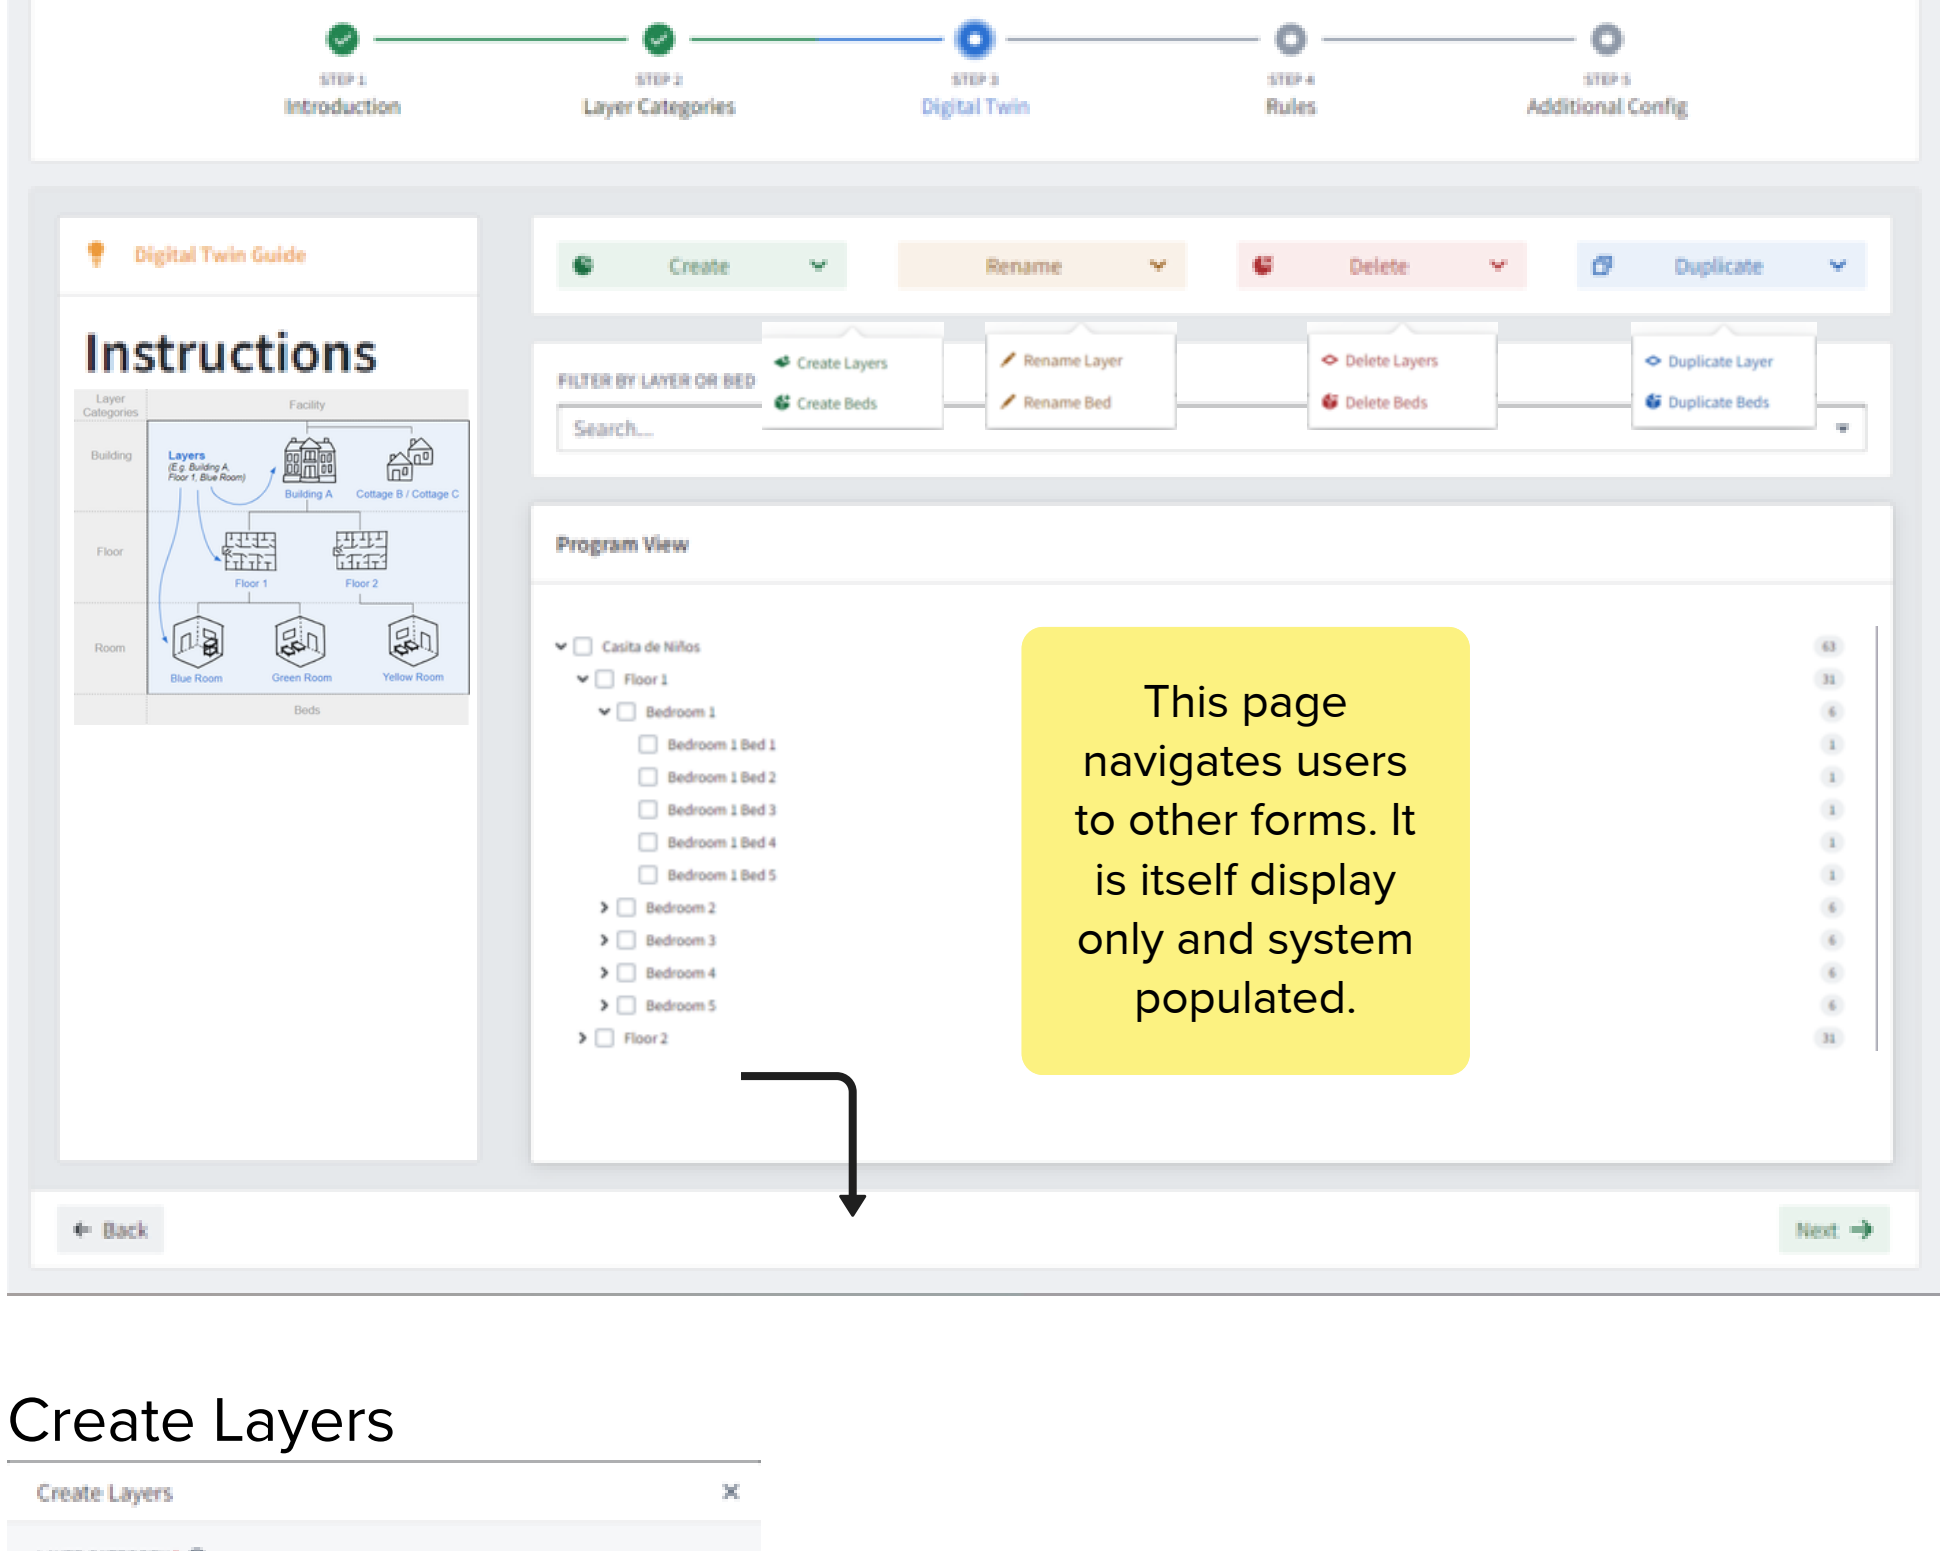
STEP 1
Introduction

STEP 2
Layer Categories

STEP 3
Digital Twin

STEP 4
Rules

STEP 5
Additional Config

Digital Twin Guide

Instructions

Layer Categories | Facility
Building | Layers (E.g. Building A, Floor 1, Blue Room) | Building A | Cottage B / Cottage C
Floor | Floor 1 | Floor 2
Room | Blue Room | Green Room | Yellow Room
Beds

Create | Rename | Delete | Duplicate

FILTER BY LAYER OR BED

Search...

Create Layers
Create Beds

Rename Layer
Rename Bed

Delete Layers
Delete Beds

Duplicate Layer
Duplicate Beds

Program View

Casita de Niños 63
Floor 1 31
Bedroom 1 6
Bedroom 1 Bed 1 1
Bedroom 1 Bed 2 1
Bedroom 1 Bed 3 1
Bedroom 1 Bed 4 1
Bedroom 1 Bed 5 1
Bedroom 2 6
Bedroom 3 6
Bedroom 4 6
Bedroom 5 6
Floor 2 31

This page navigates users to other forms. It is itself display only and system populated.

Back

Next

Create Layers

Create Layers